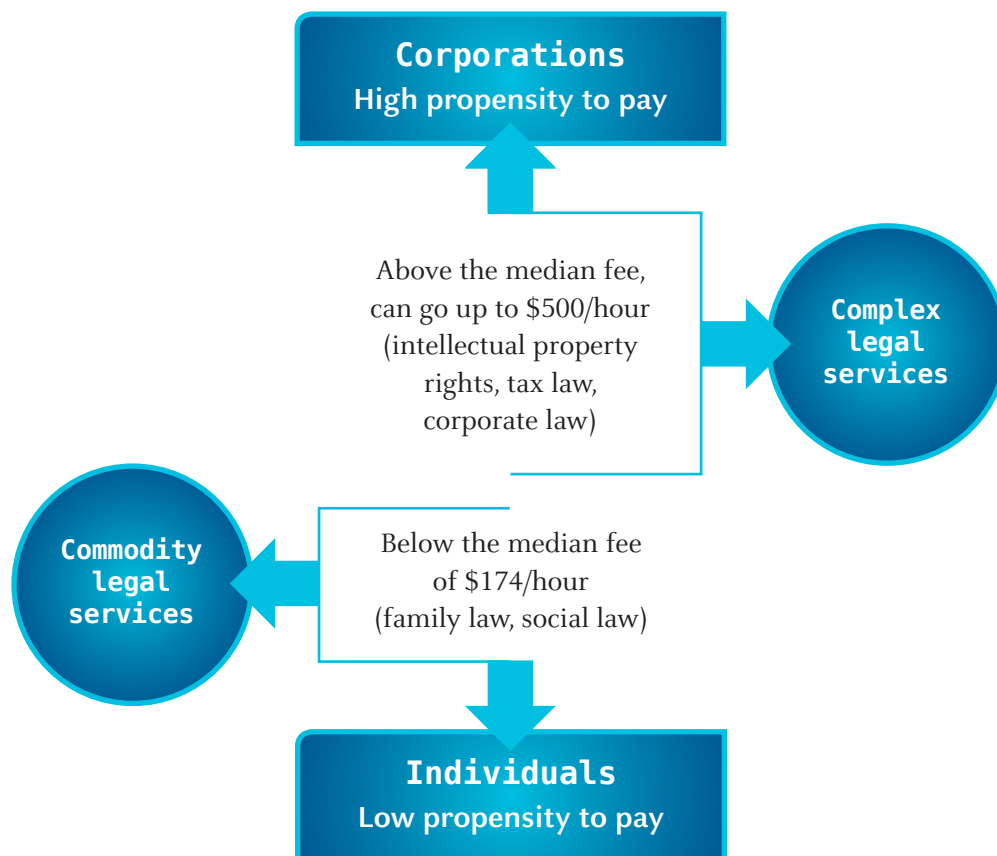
Corporations
High propensity to pay

Above the median fee, can go up to \$500/hour (intellectual property rights, tax law, corporate law)

Complex legal services

Commodity legal services

Below the median fee of \$174/hour (family law, social law)

Individuals
Low propensity to pay